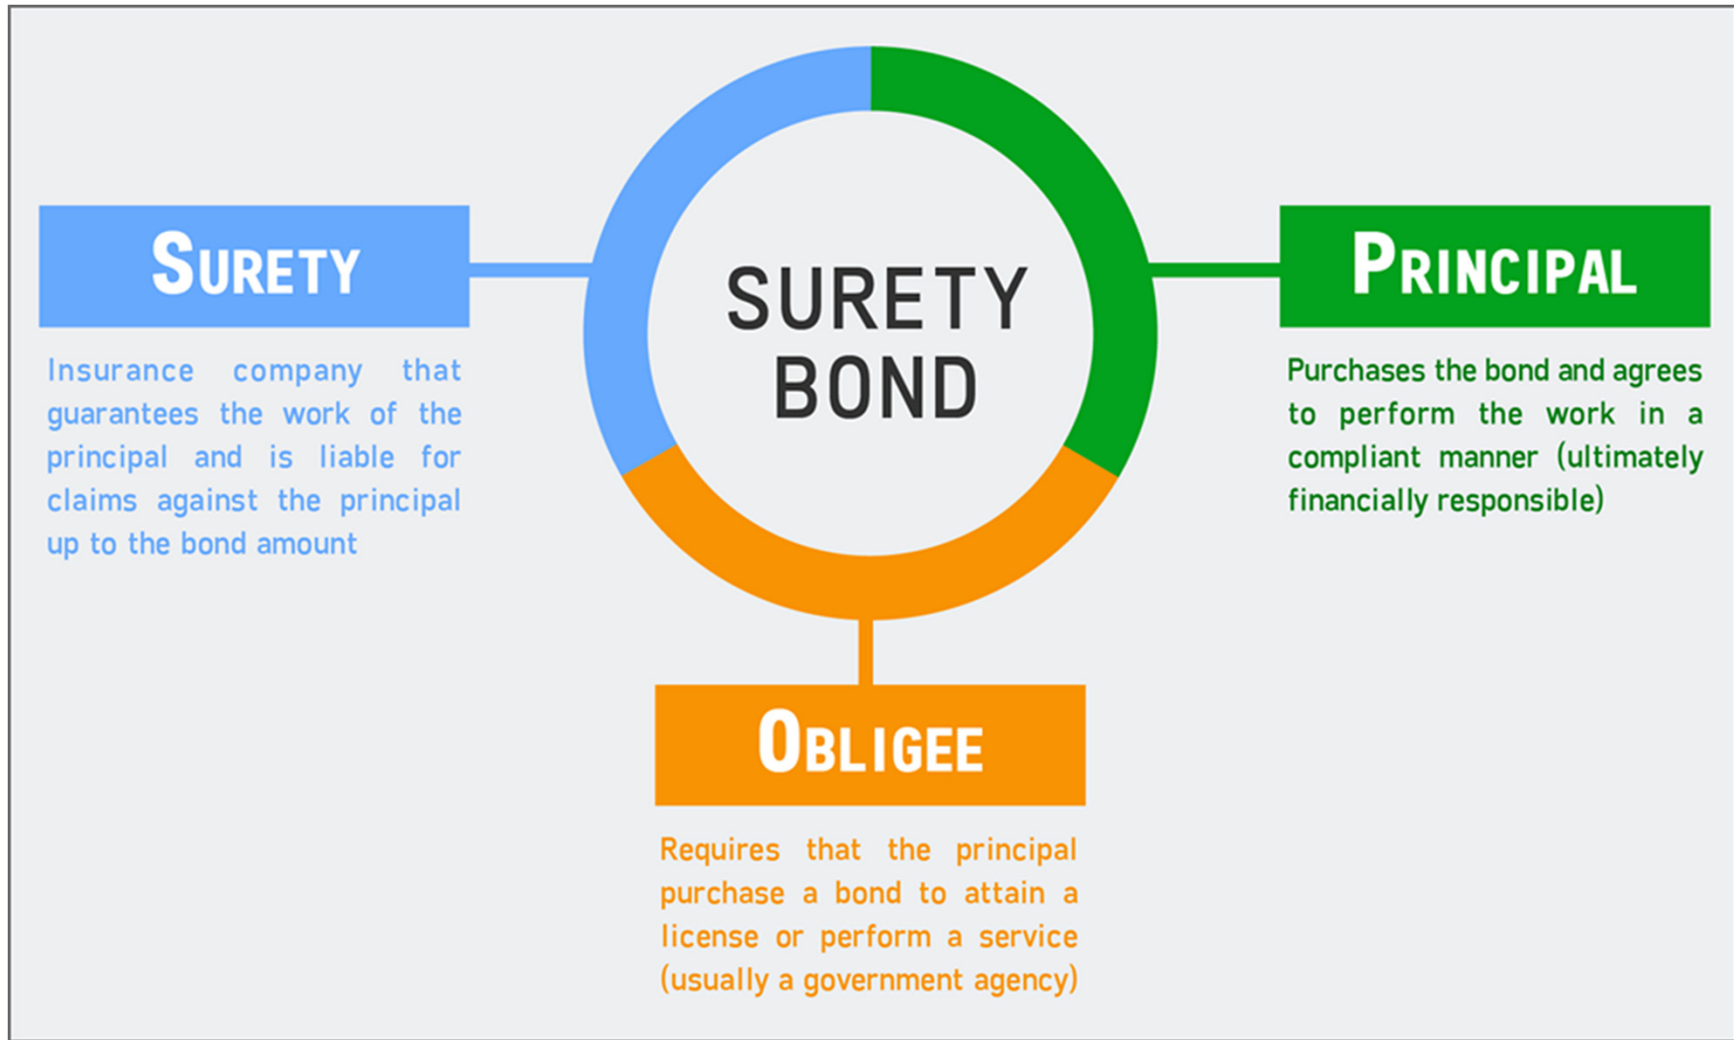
SURETY BOND

SURETY

Insurance company that guarantees the work of the principal and is liable for claims against the principal up to the bond amount

PRINCIPAL

Purchases the bond and agrees to perform the work in a compliant manner (ultimately financially responsible)

OBLIGEE

Requires that the principal purchase a bond to attain a license or perform a service (usually a government agency)